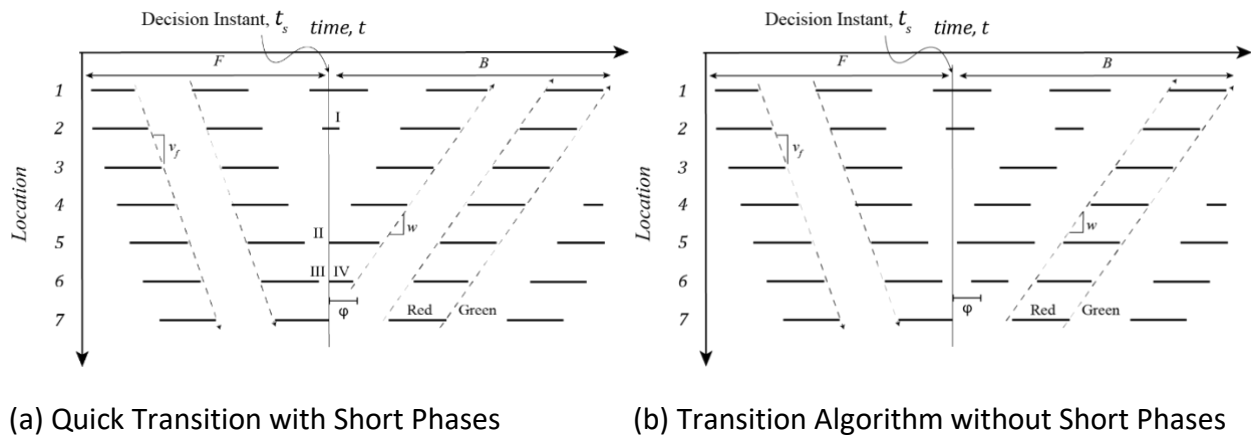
Decision Instant, $t_s$ time, $t$

$F$

$B$

1
2
3
4
5
6
7

Location

$v_f$

I

II

III IV

$w$

φ

Red Green

(a) Quick Transition with Short Phases

Decision Instant, $t_s$ time, $t$

$F$

$B$

1
2
3
4
5
6
7

Location

$v_f$

$w$

φ

Red Green

(b) Transition Algorithm without Short Phases